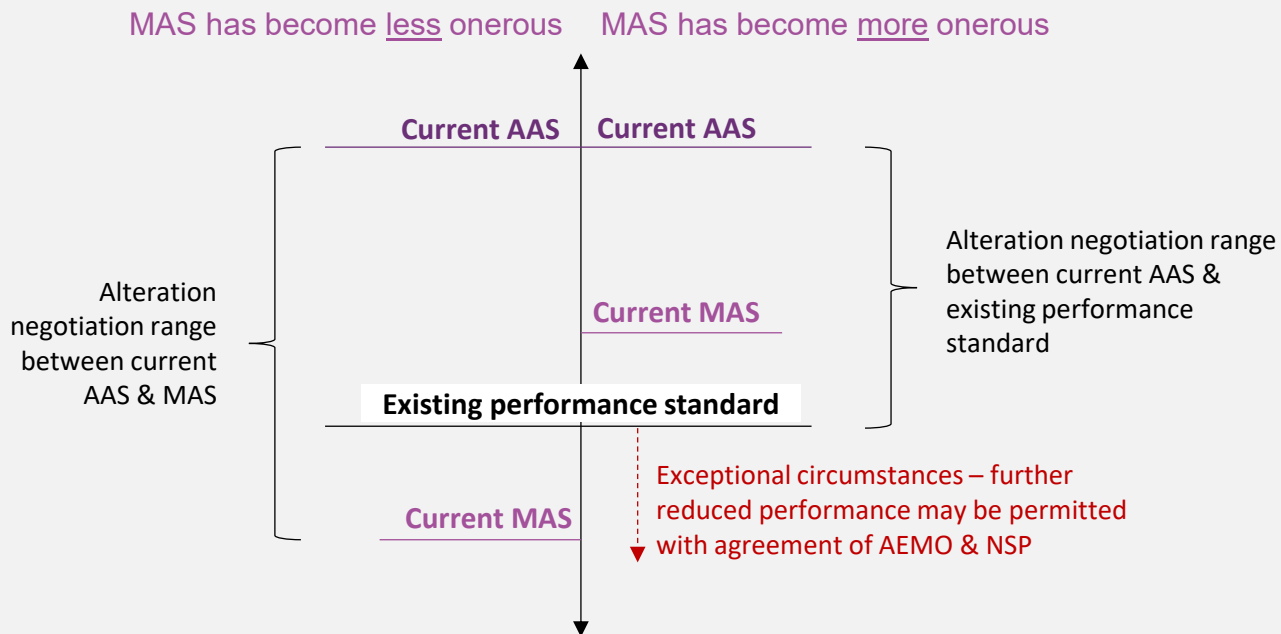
MAS has become less onerous

MAS has become more onerous

Current AAS

Current AAS

Alteration negotiation range between current AAS & existing performance standard

Alteration negotiation range between current AAS & MAS

Current MAS

Existing performance standard

Exceptional circumstances – further reduced performance may be permitted with agreement of AEMO & NSP

Current MAS